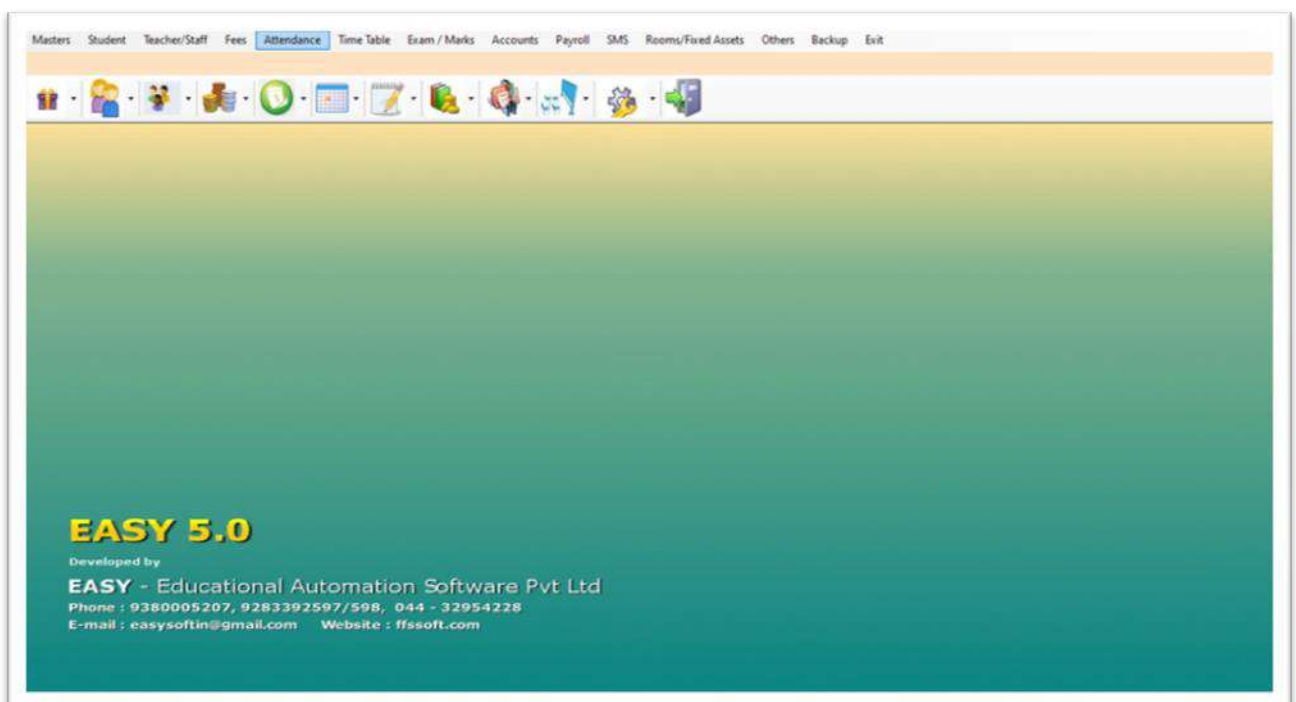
Masters Student Teacher/Staff Fees Attendance Time Table Exam / Marks Accounts Payroll SMS Rooms/Fixed Assets Others Backup Exit

EASY 5.0

Developed by

EASY - Educational Automation Software Pvt Ltd

Phone : 9380005207, 9283392597/598, 044 - 32954228

E-mail : easysoftin@gmail.com Website : ffssoft.com